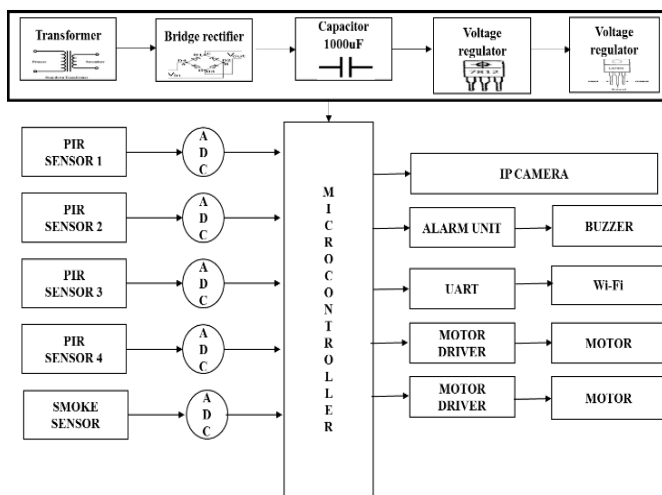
Transformer

Bridge rectifier

Capacitor 1000uF

Voltage regulator

Voltage regulator

PIR SENSOR 1

ADC

PIR SENSOR 2

ADC

PIR SENSOR 3

ADC

PIR SENSOR 4

ADC

SMOKE SENSOR

ADC

MICROCONTROLLER

IP CAMERA

ALARM UNIT

BUZZER

UART

Wi-Fi

MOTOR DRIVER

MOTOR

MOTOR DRIVER

MOTOR